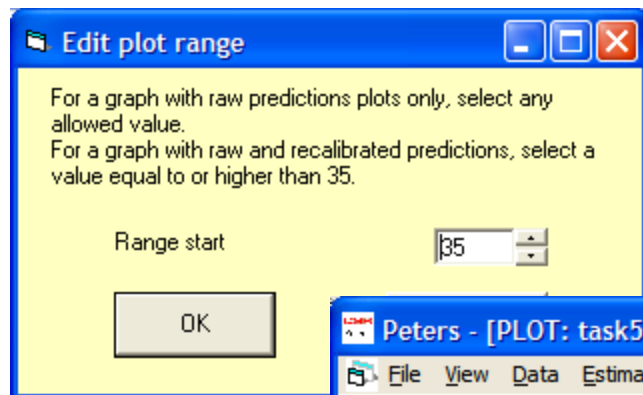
Edit plot range

For a graph with raw predictions plots only, select any allowed value.
For a graph with raw and recalibrated predictions, select a value equal to or higher than 35.

Range start
35

OK

Peters - [PLOT: task5

File View Data Estima